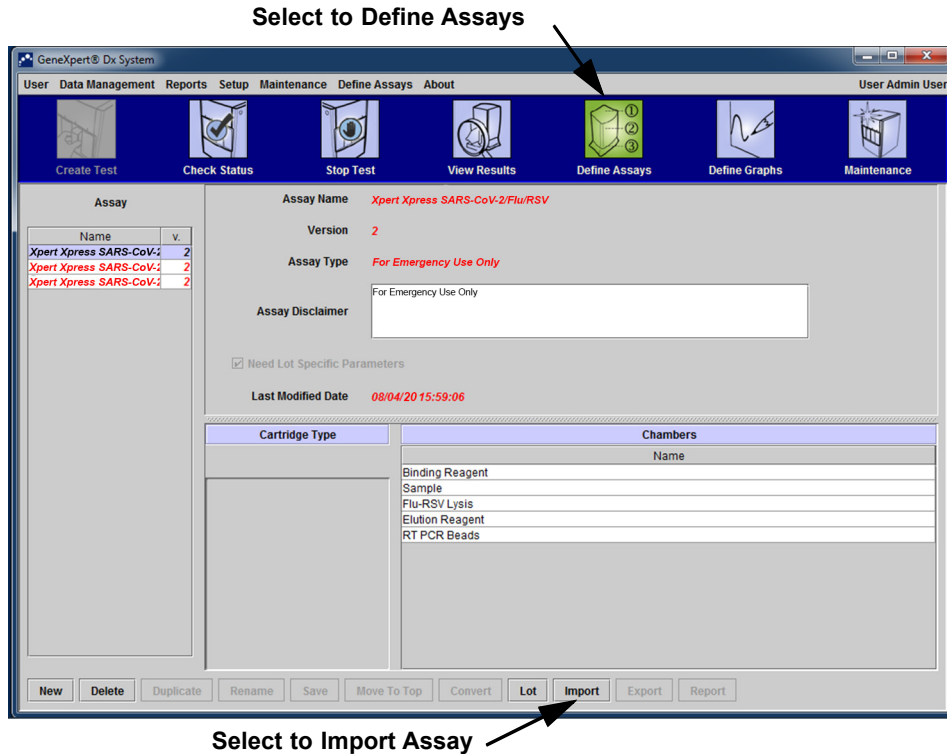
Select to Define Assays

GeneXpert® Dx System

User Data Management Reports Setup Maintenance Define Assays About User Admin User

Create Test Check Status Stop Test View Results Define Assays Define Graphs Maintenance

Assay

| Name | v. |
|---|---|
| Xpert Xpress SARS-CoV-2 | 2 |
| Xpert Xpress SARS-CoV-2 | 2 |
| Xpert Xpress SARS-CoV-2 | 2 |

Assay Name Xpert Xpress SARS-CoV-2/Flu/RSV

Version 2

Assay Type For Emergency Use Only

Assay Disclaimer For Emergency Use Only

Need Lot Specific Parameters

Last Modified Date 08/04/20 15:59:06

Cartridge Type

Chambers

| Name |
|---|
| Binding Reagent |
| Sample |
| Flu-RSV Lysis |
| Elution Reagent |
| RT PCR Beads |

New Delete Duplicate Rename Save Move To Top Convert Lot Import Export Report

Select to Import Assay